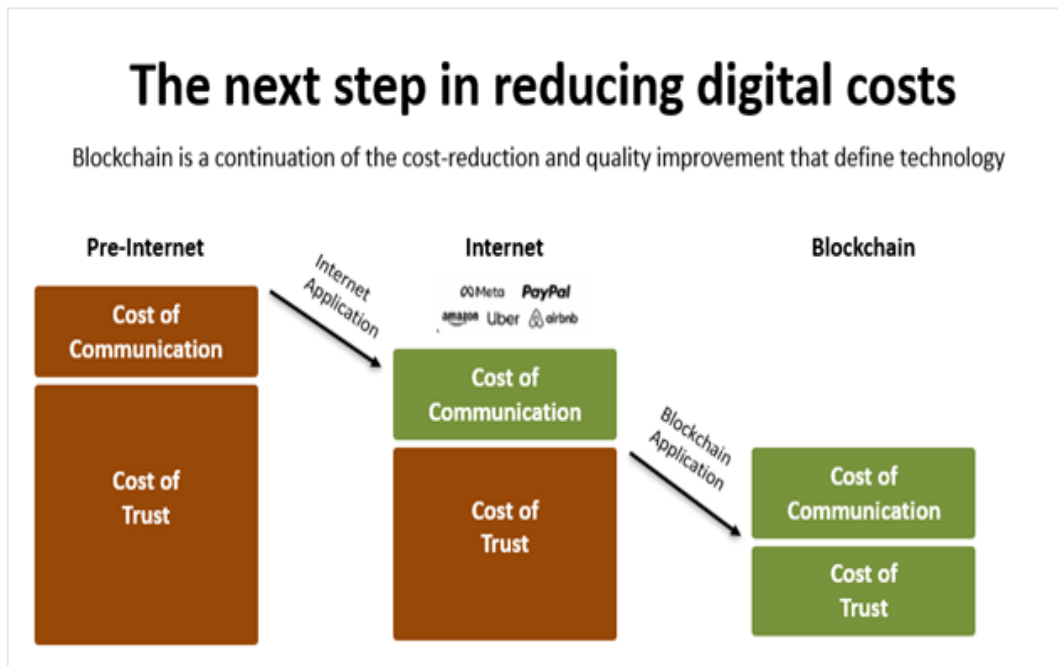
The next step in reducing digital costs

Blockchain is a continuation of the cost-reduction and quality improvement that define technology

Pre-Internet

Cost of Communication

Cost of Trust

Internet Application

Internet

Meta PayPal amazon Uber airbnb

Cost of Communication

Cost of Trust

Blockchain Application

Blockchain

Cost of Communication

Cost of Trust